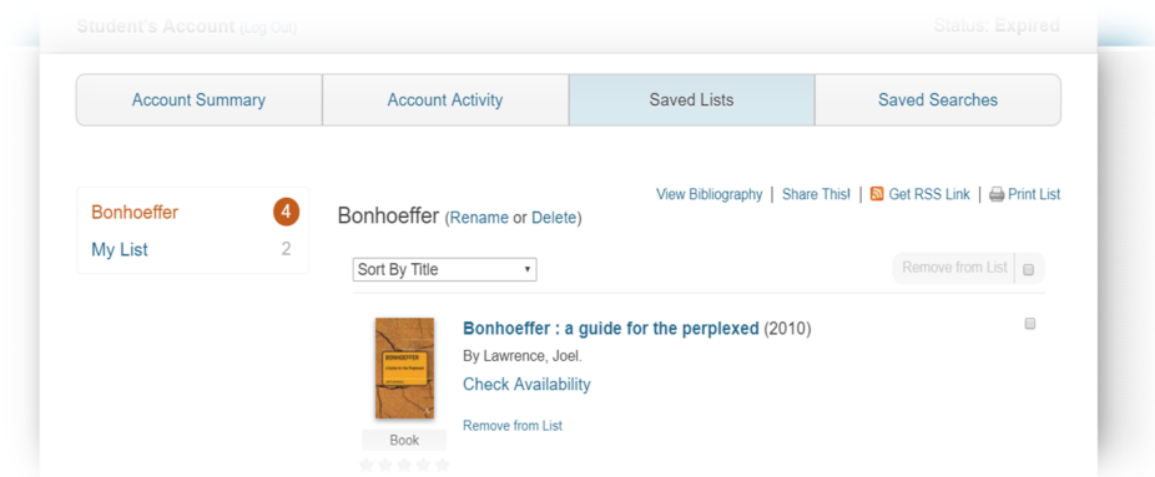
Student's Account (Log Out)

Status: Expired

Account Summary | Account Activity | Saved Lists | Saved Searches

Bonhoeffer 4
My List 2

View Bibliography | Share This! | Get RSS Link | Print List

Bonhoeffer (Rename or Delete)

Sort By Title

Remove from List

BONHOEFFER
A Guide for the Perplexed

Bonhoeffer : a guide for the perplexed (2010)
By Lawrence, Joel.
Check Availability
Remove from List

Book